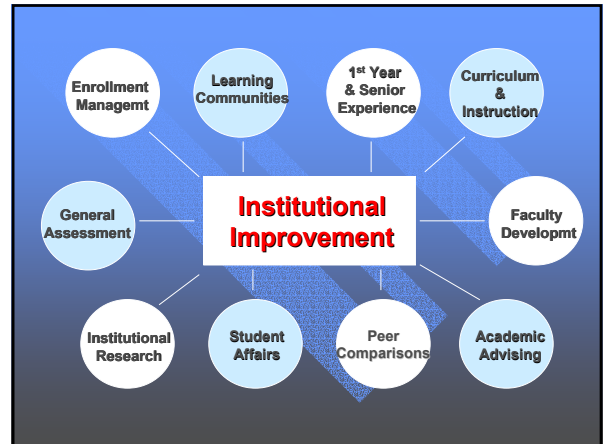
Enrollment Managemt

Learning Communities

$1^{st}$ Year & Senior Experience

Curriculum & Instruction

General Assessment

Institutional Improvement

Faculty Developmt

Institutional Research

Student Affairs

Peer Comparisons

Academic Advising